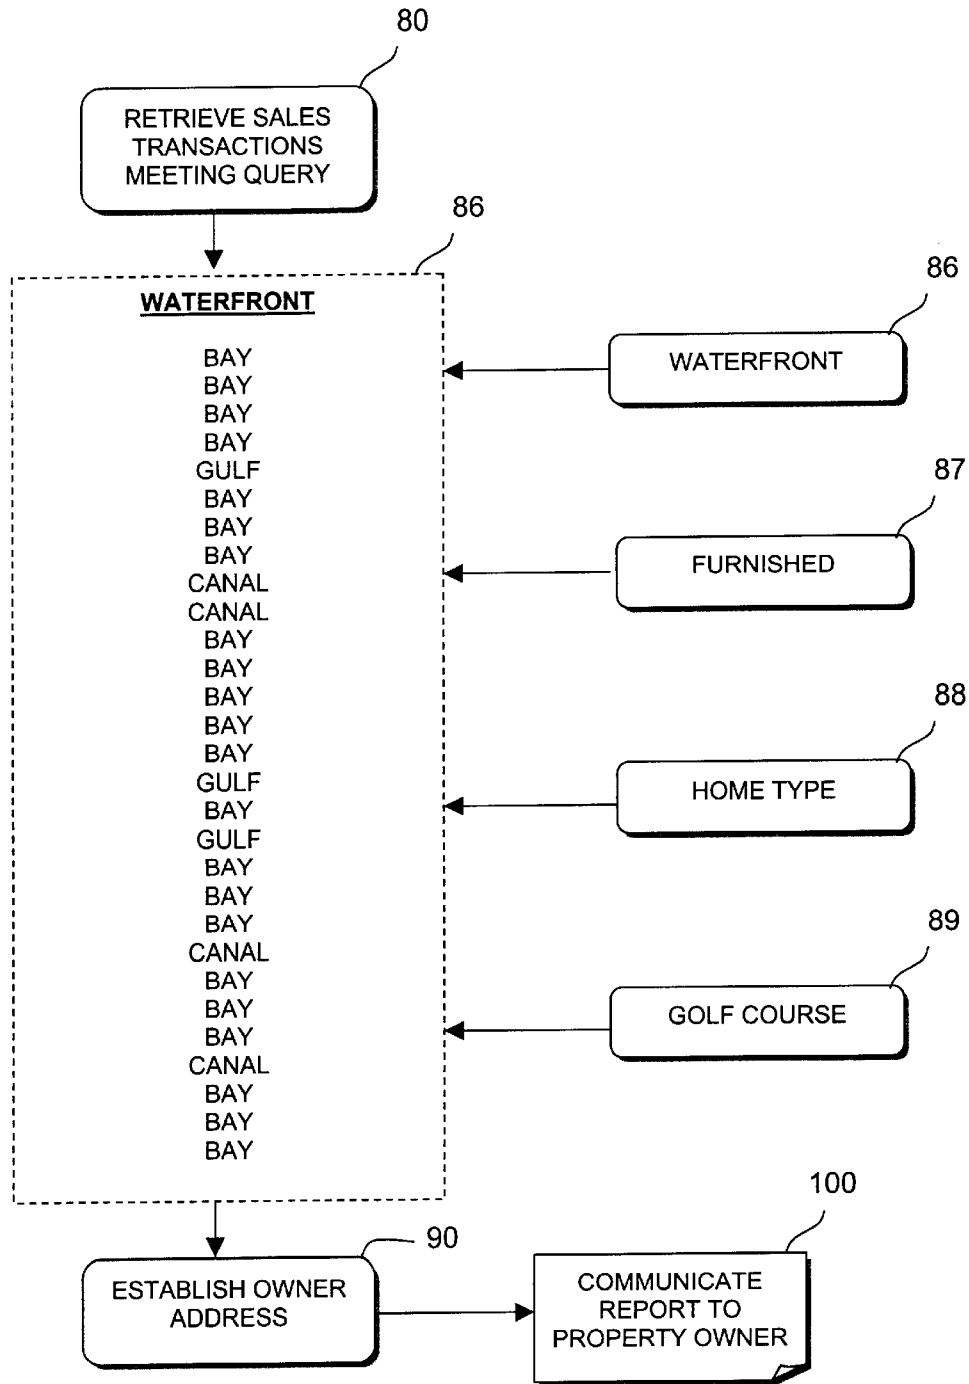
80

RETRIEVE SALES TRANSACTIONS MEETING QUERY

86

WATERFRONT

BAY
BAY
BAY
BAY
GULF
BAY
BAY
BAY
CANAL
CANAL
BAY
BAY
BAY
BAY
BAY
GULF
BAY
GULF
BAY
BAY
BAY
CANAL
BAY
BAY
BAY
CANAL
BAY
BAY
BAY

86

WATERFRONT

87

FURNISHED

88

HOME TYPE

89

GOLF COURSE

90

ESTABLISH OWNER ADDRESS

100

COMMUNICATE REPORT TO PROPERTY OWNER